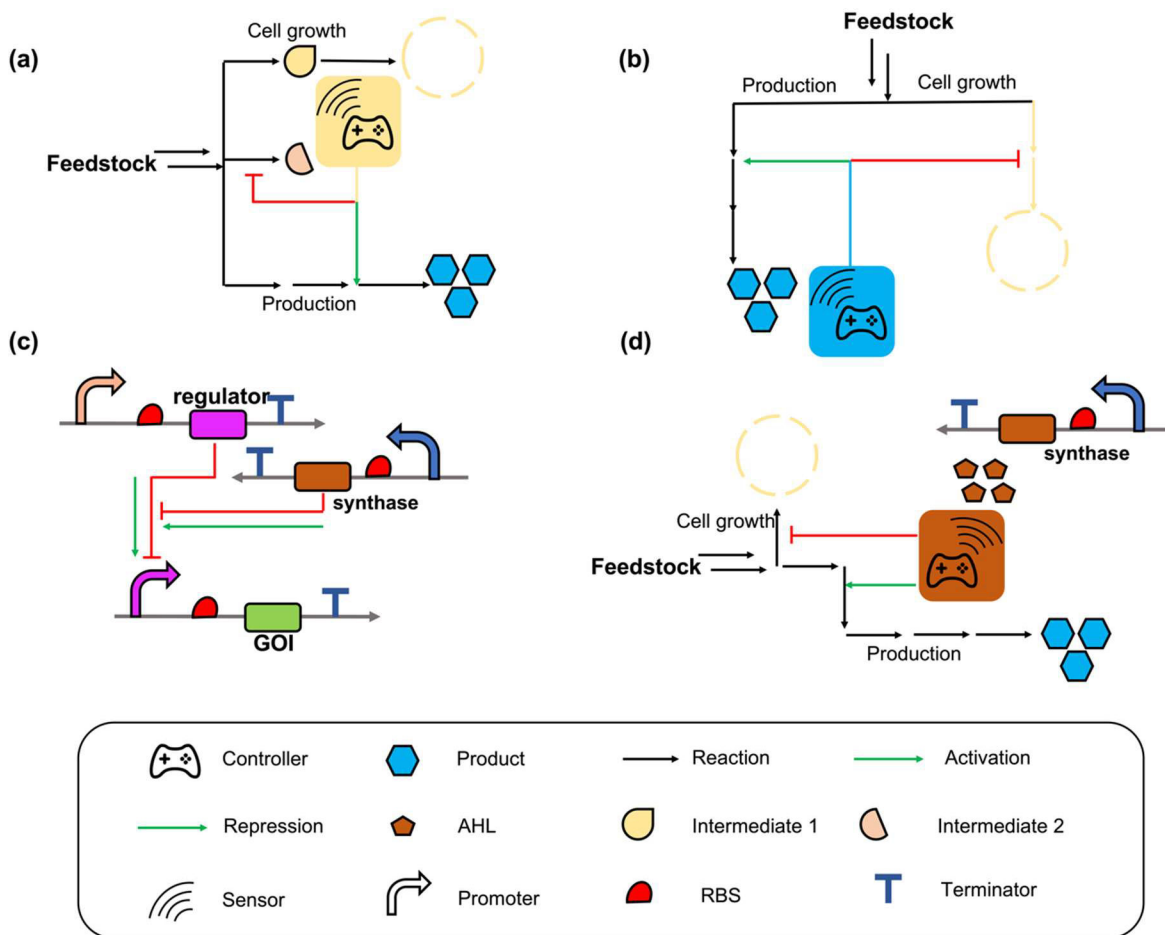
(a)

Cell growth

Feedstock

Production

(b)

Feedstock

Production

Cell growth

(c)

regulator

synthase

GOI

(d)

synthase

Cell growth

Feedstock

Production

Controller

Product

Reaction

Activation

Repression

AHL

Intermediate 1

Intermediate 2

Sensor

Promoter

RBS

Terminator